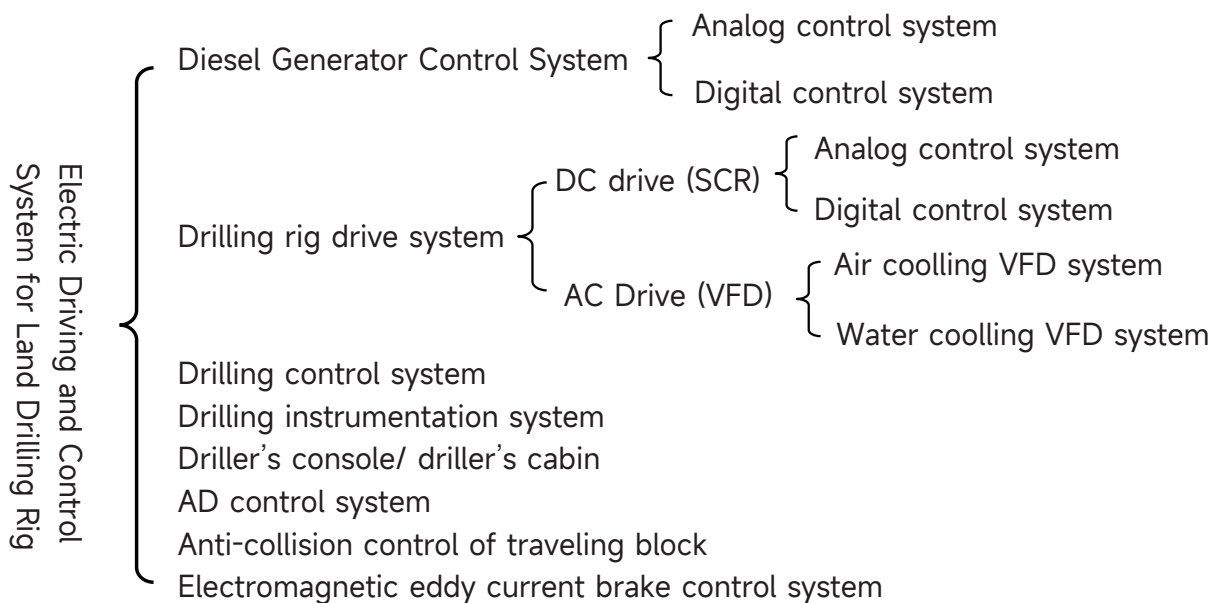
Electric Driving and Control System for Land Drilling Rig

Diesel Generator Control System
Analog control system
Digital control system

Drilling rig drive system
DC drive (SCR)
Analog control system
Digital control system
AC Drive (VFD)
Air coolling VFD system
Water coolling VFD system

Drilling control system
Drilling instrumentation system
Driller's console/ driller's cabin
AD control system
Anti-collision control of traveling block
Electromagnetic eddy current brake control system